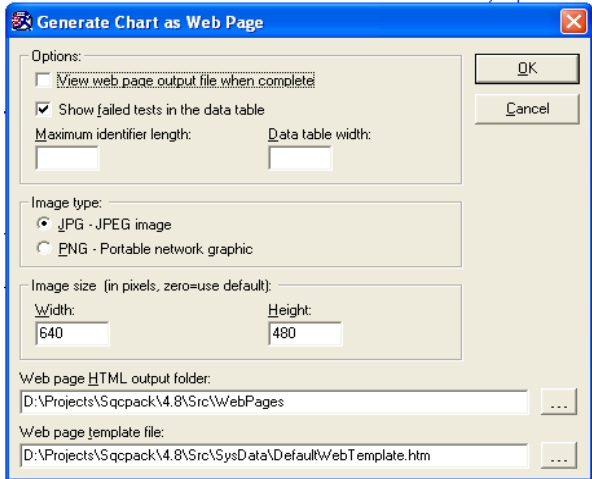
Generate Chart as Web Page

Options:

View web page output file when complete

Show failed tests in the data table

Maximum identifier length:

Data table width:

OK

Cancel

Image type:

JPG - JPEG image

PNG - Portable network graphic

Image size (in pixels, zero=use default):

Width:

640

Height:

480

Web page HTML output folder:

D:\Projects\Sqcpack\4.8\Src\WebPages

...

Web page template file:

D:\Projects\Sqcpack\4.8\Src\SysData\DefaultWebTemplate.htm

...